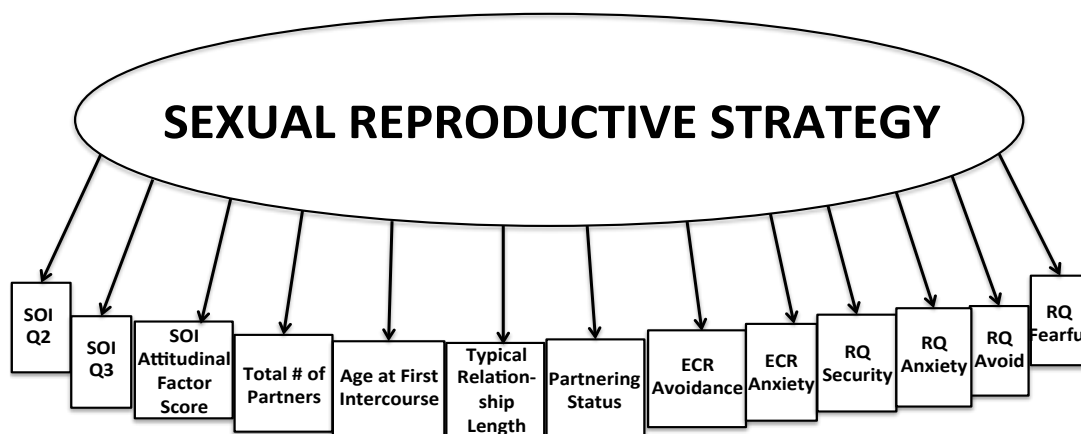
SEXUAL REPRODUCTIVE STRATEGY

SOI Q2

SOI Q3

SOI Attitudinal Factor Score

Total # of Partners

Age at First Intercourse

Typical Relationship Length

Partnering Status

ECR Avoidance

ECR Anxiety

RQ Security

RQ Anxiety

RQ Avoid

RQ Fearfu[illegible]